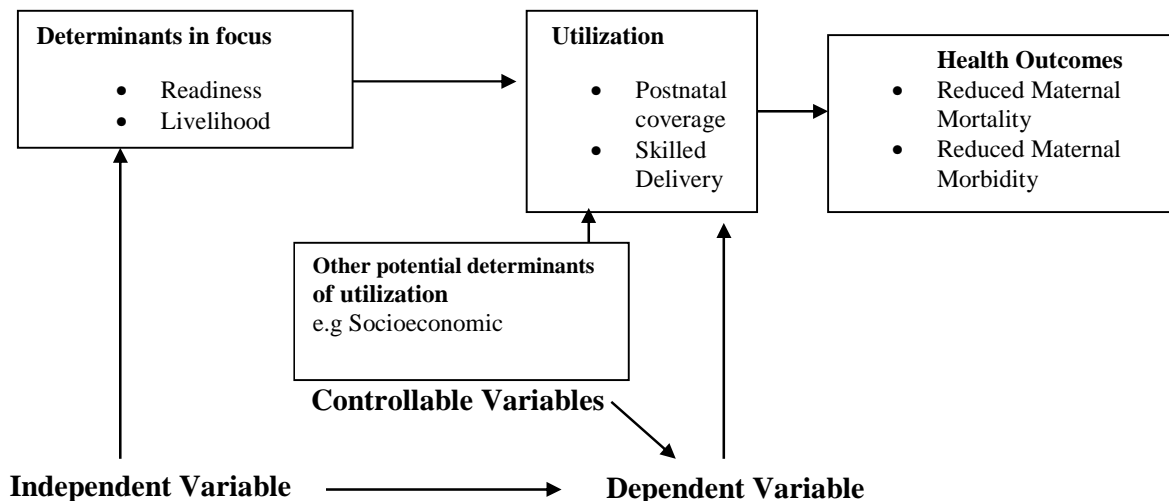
**Determinants in focus**

- Readiness
- Livelihood

**Utilization**

- Postnatal coverage
- Skilled Delivery

**Health Outcomes**

- Reduced Maternal Mortality
- Reduced Maternal Morbidity

**Other potential determinants of utilization**
e.g Socioeconomic

**Controllable Variables**

**Independent Variable**

**Dependent Variable**